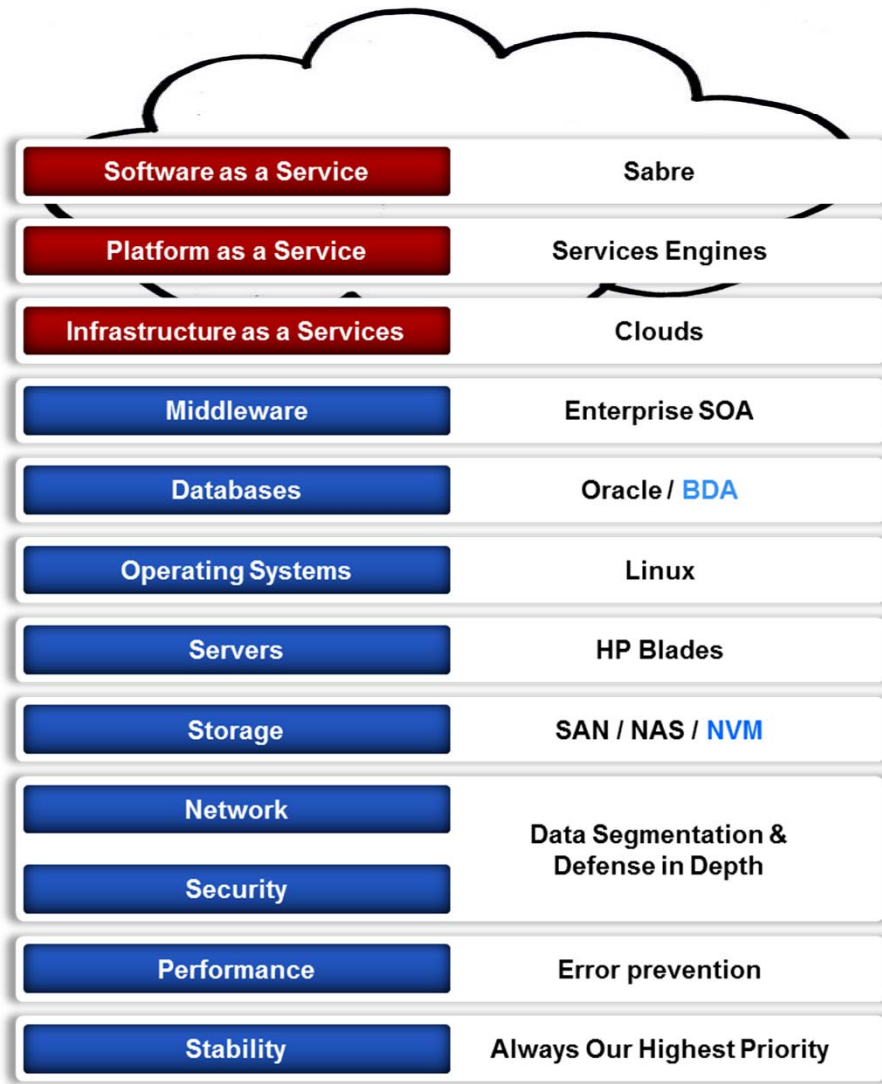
| | |
|---|---|
| Software as a Service | Sabre |
| Platform as a Service | Services Engines |
| Infrastructure as a Services | Clouds |
| Middleware | Enterprise SOA |
| Databases | Oracle / BDA |
| Operating Systems | Linux |
| Servers | HP Blades |
| Storage | SAN / NAS / NVM |
| Network | Data Segmentation & Defense in Depth |
| Security | |
| Performance | Error prevention |
| Stability | Always Our Highest Priority |